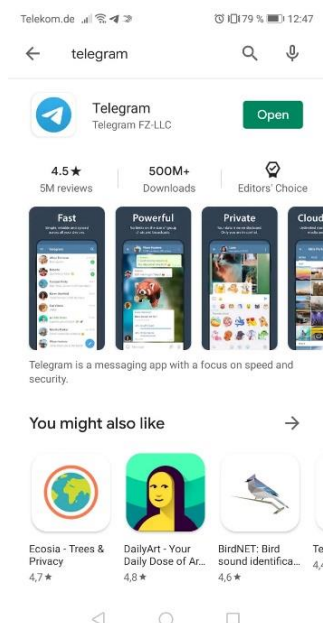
Telekom.de 79 % 12:47

telegram

Telegram
Telegram FZ-LLC

Open

4.5★
5M reviews

500M+
Downloads

Editors' Choice

Fast

Powerful

Private

Cloud

Telegram is a messaging app with a focus on speed and security.

You might also like

Ecosia - Trees & Privacy
4,7★

DailyArt - Your Daily Dose of Ar...
4,8★

BirdNET: Bird sound identifica...
4,6★

Te
4,4